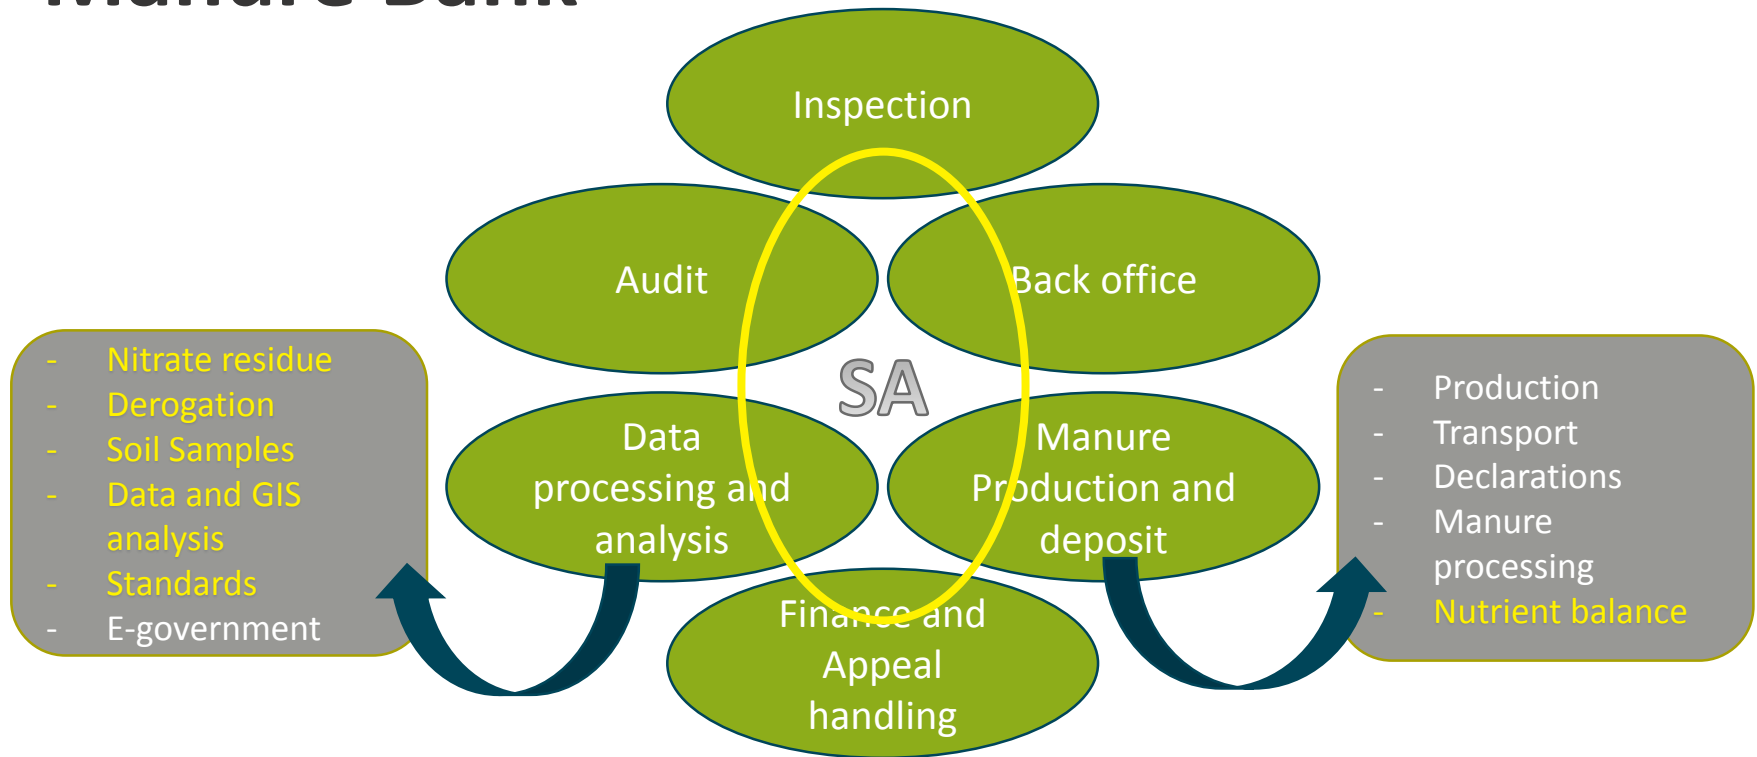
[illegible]

Inspection

Audit

Back office

SA

Data processing and analysis

Manure Production and deposit

Finance and Appeal handling

- Nitrate residue
- Derogation
- Soil Samples
- Data and GIS analysis
- Standards
- E-government

- Production
- Transport
- Declarations
- Manure processing
- Nutrient balance